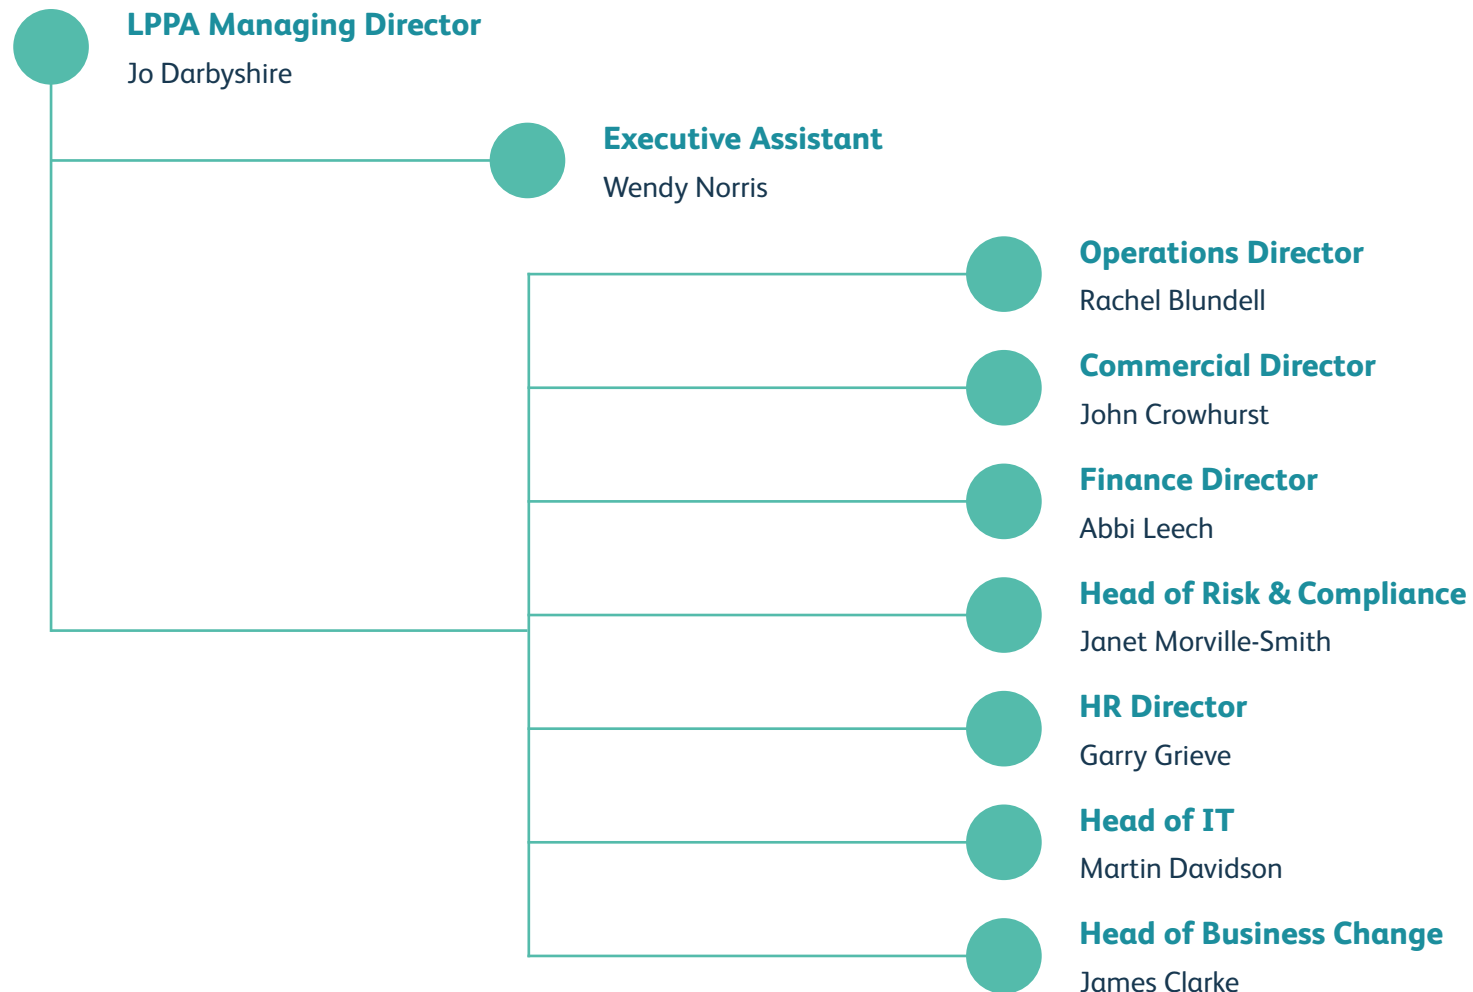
LPPA Managing Director
Jo Darbyshire

Executive Assistant
Wendy Norris

Operations Director
Rachel Blundell

Commercial Director
John Crowhurst

Finance Director
Abbi Leech

Head of Risk & Compliance
Janet Morville-Smith

HR Director
Garry Grieve

Head of IT
Martin Davidson

Head of Business Change
James Clarke